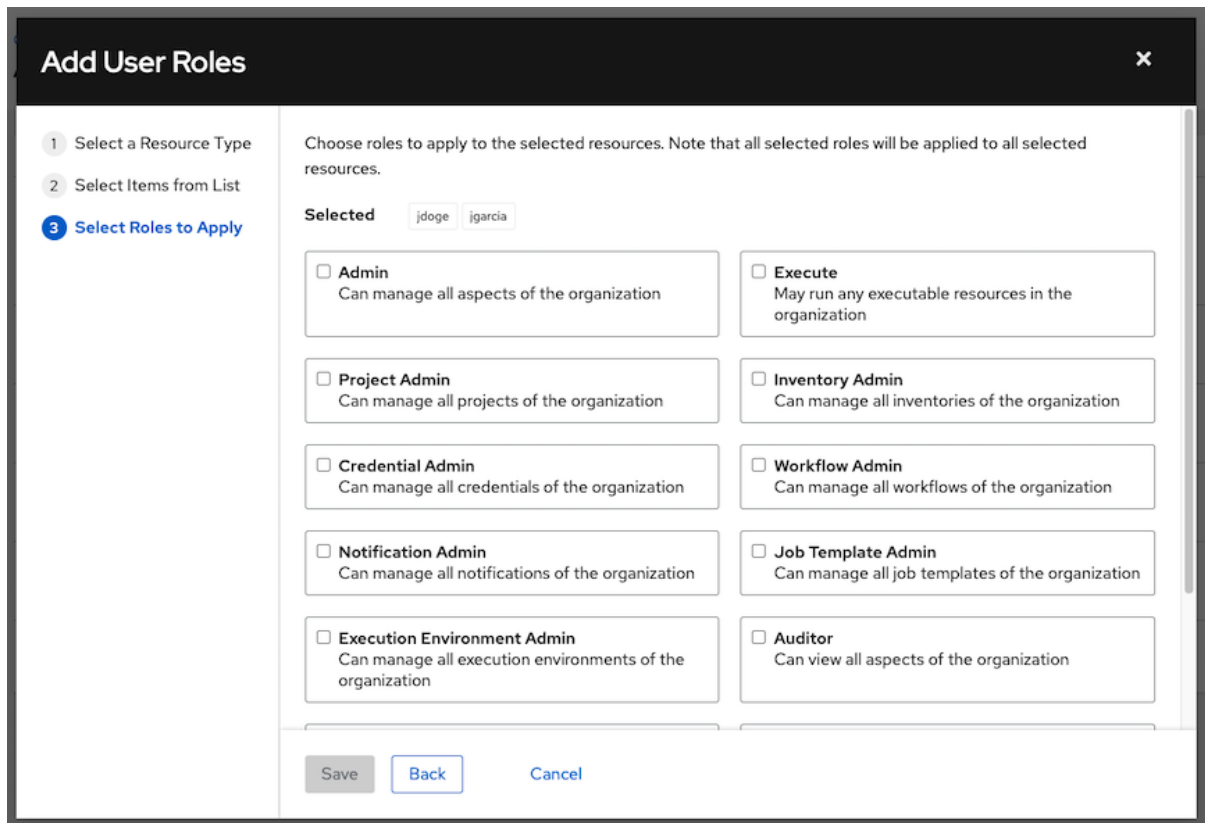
Add User Roles

×

1 Select a Resource Type
2 Select Items from List
3 Select Roles to Apply

Choose roles to apply to the selected resources. Note that all selected roles will be applied to all selected resources.

Selected jdoge jgarcia

Admin
Can manage all aspects of the organization

Execute
May run any executable resources in the organization

Project Admin
Can manage all projects of the organization

Inventory Admin
Can manage all inventories of the organization

Credential Admin
Can manage all credentials of the organization

Workflow Admin
Can manage all workflows of the organization

Notification Admin
Can manage all notifications of the organization

Job Template Admin
Can manage all job templates of the organization

Execution Environment Admin
Can manage all execution environments of the organization

Auditor
Can view all aspects of the organization

Save Back Cancel